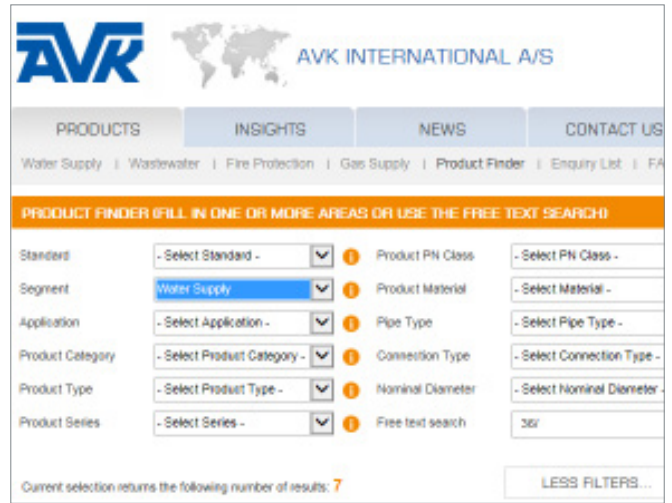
AVK

AVK INTERNATIONAL A/S

PRODUCTS | INSIGHTS | NEWS | CONTACT US

Water Supply | Wastewater | Fire Protection | Gas Supply | Product Finder | Enquiry List | FA

PRODUCT FINDER (FILL IN ONE OR MORE AREAS OR USE THE FREE TEXT SEARCH)

Standard - Select Standard -
Segment Water Supply
Application - Select Application -
Product Category - Select Product Category -
Product Type - Select Product Type -
Product Series - Select Series -

Product PN Class - Select PN Class -
Product Material - Select Material -
Pipe Type - Select Pipe Type -
Connection Type - Select Connection Type -
Nominal Diameter - Select Nominal Diameter -
Free text search 36/

Current selection returns the following number of results: 7

LESS FILTERS...